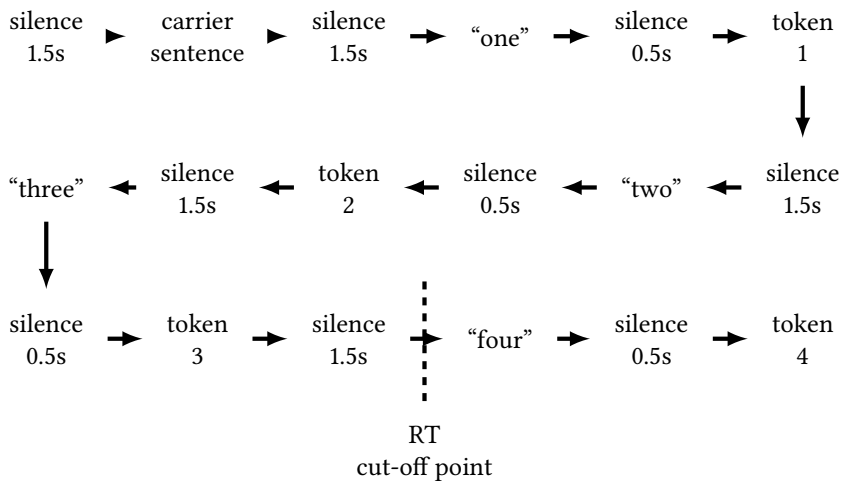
silence 1.5s
carrier sentence
silence 1.5s
“one”
silence 0.5s
token 1

silence 1.5s
“two”
silence 0.5s
token 2
silence 1.5s
“three”

silence 0.5s
token 3
silence 1.5s
“four”
silence 0.5s
token 4

RT
cut-off point